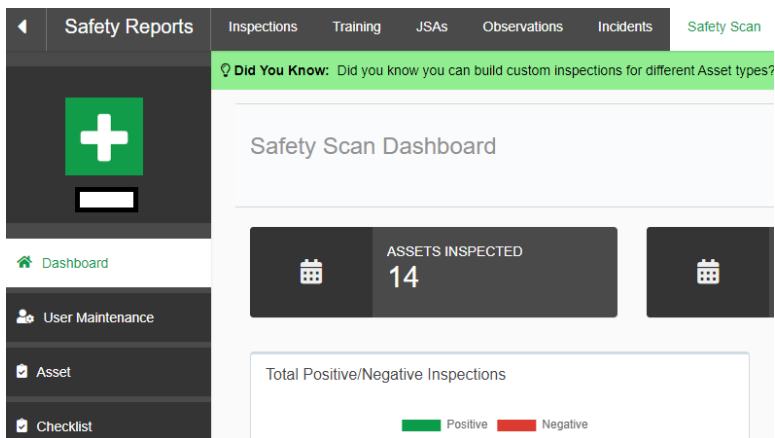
Safety Reports

Inspections Training JSAs Observations Incidents Safety Scan

Did You Know: Did you know you can build custom inspections for different Asset types?

Safety Scan Dashboard

Dashboard

User Maintenance

Asset

Checklist

ASSETS INSPECTED
14

Total Positive/Negative Inspections

Positive Negative